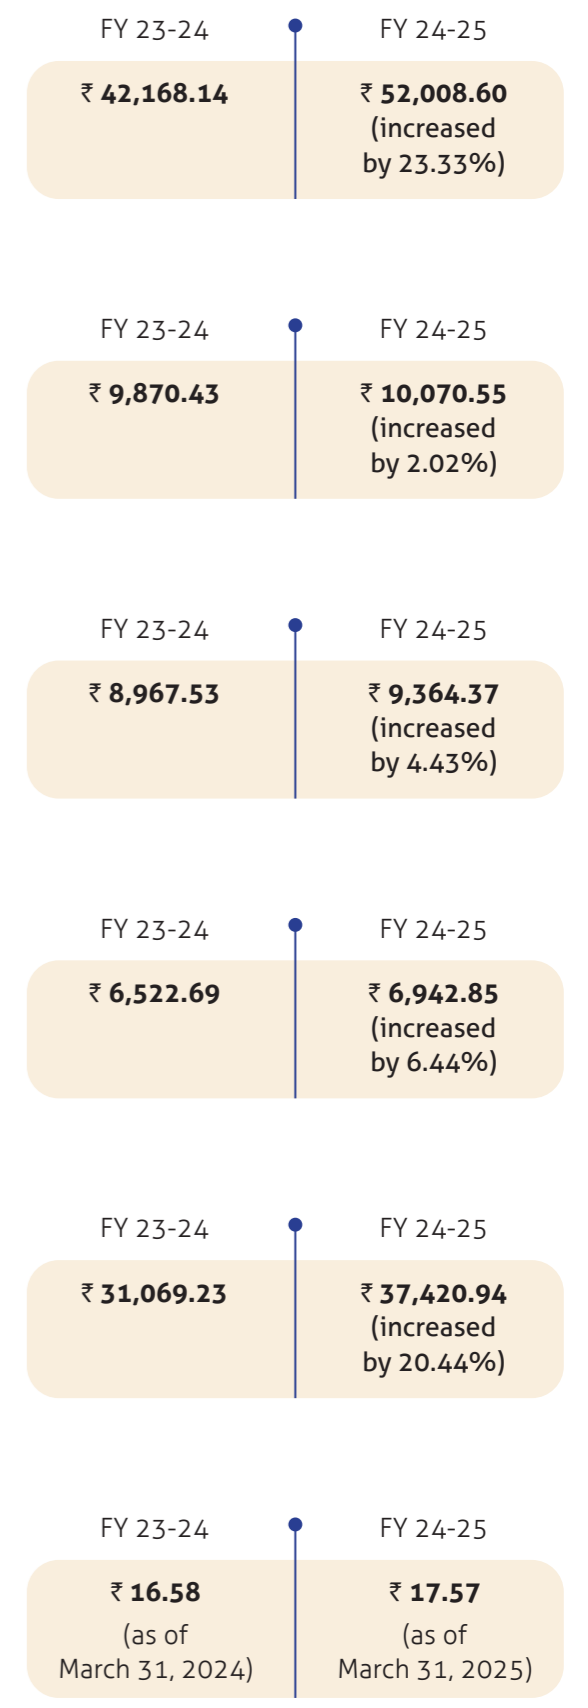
FY 23-24

FY 24-25

₹ 42,168.14

₹ 52,008.60 (increased by 23.33%)

FY 23-24

FY 24-25

₹ 9,870.43

₹ 10,070.55 (increased by 2.02%)

FY 23-24

FY 24-25

₹ 8,967.53

₹ 9,364.37 (increased by 4.43%)

FY 23-24

FY 24-25

₹ 6,522.69

₹ 6,942.85 (increased by 6.44%)

FY 23-24

FY 24-25

₹ 31,069.23

₹ 37,420.94 (increased by 20.44%)

FY 23-24

FY 24-25

₹ 16.58 (as of March 31, 2024)

₹ 17.57 (as of March 31, 2025)